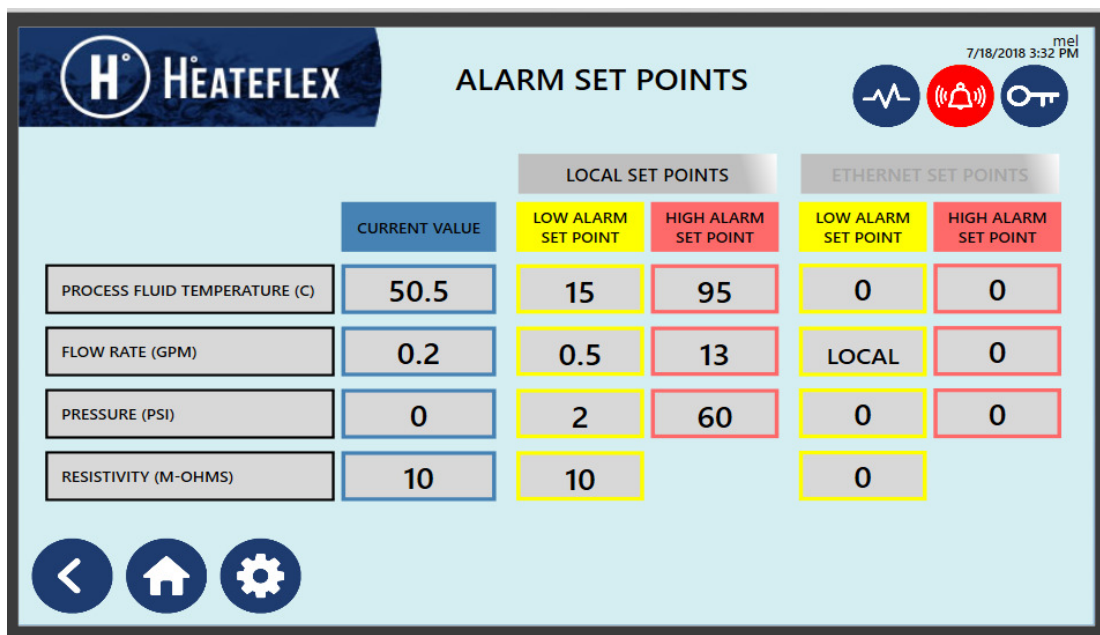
H° HEATEFLEX

ALARM SET POINTS

mel
7/18/2018 3:32 PM

|  | CURRENT VALUE | LOCAL SET POINTS: LOW ALARM SET POINT | LOCAL SET POINTS: HIGH ALARM SET POINT | ETHERNET SET POINTS: LOW ALARM SET POINT | ETHERNET SET POINTS: HIGH ALARM SET POINT |
|---|---|---|---|---|---|
| PROCESS FLUID TEMPERATURE (C) | 50.5 | 15 | 95 | 0 | 0 |
| FLOW RATE (GPM) | 0.2 | 0.5 | 13 | LOCAL | 0 |
| PRESSURE (PSI) | 0 | 2 | 60 | 0 | 0 |
| RESISTIVITY (M-OHMS) | 10 | 10 |  | 0 |  |